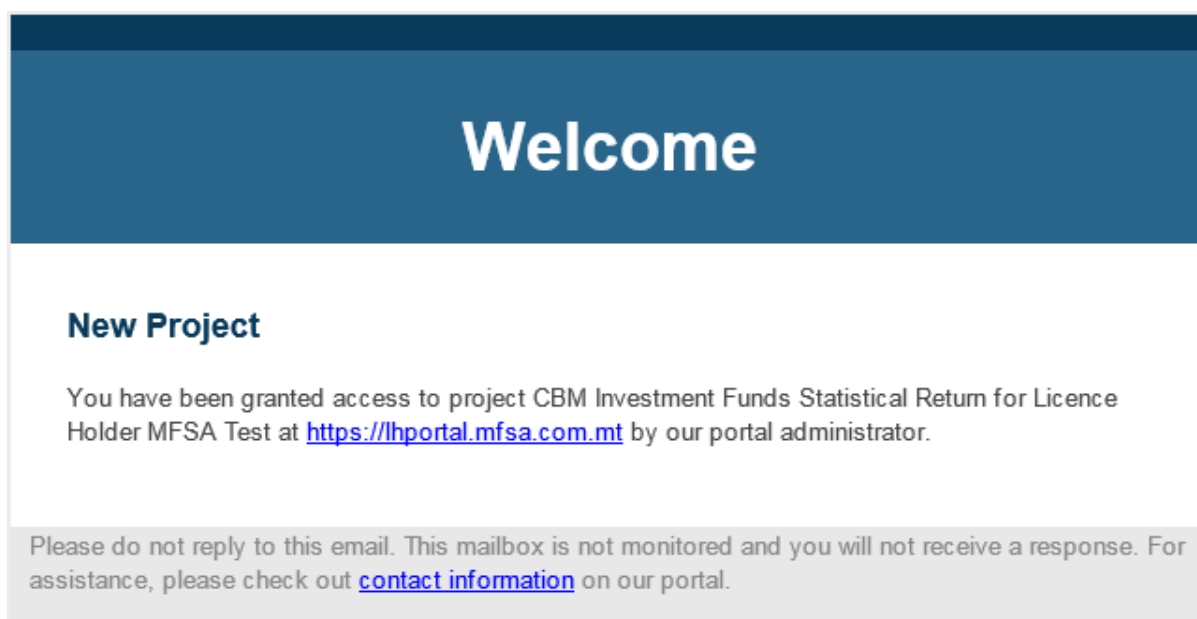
Welcome

New Project

You have been granted access to project CBM Investment Funds Statistical Return for Licence Holder MFSA Test at https://lhportal.mfsa.com.mt by our portal administrator.

Please do not reply to this email. This mailbox is not monitored and you will not receive a response. For assistance, please check out contact information on our portal.